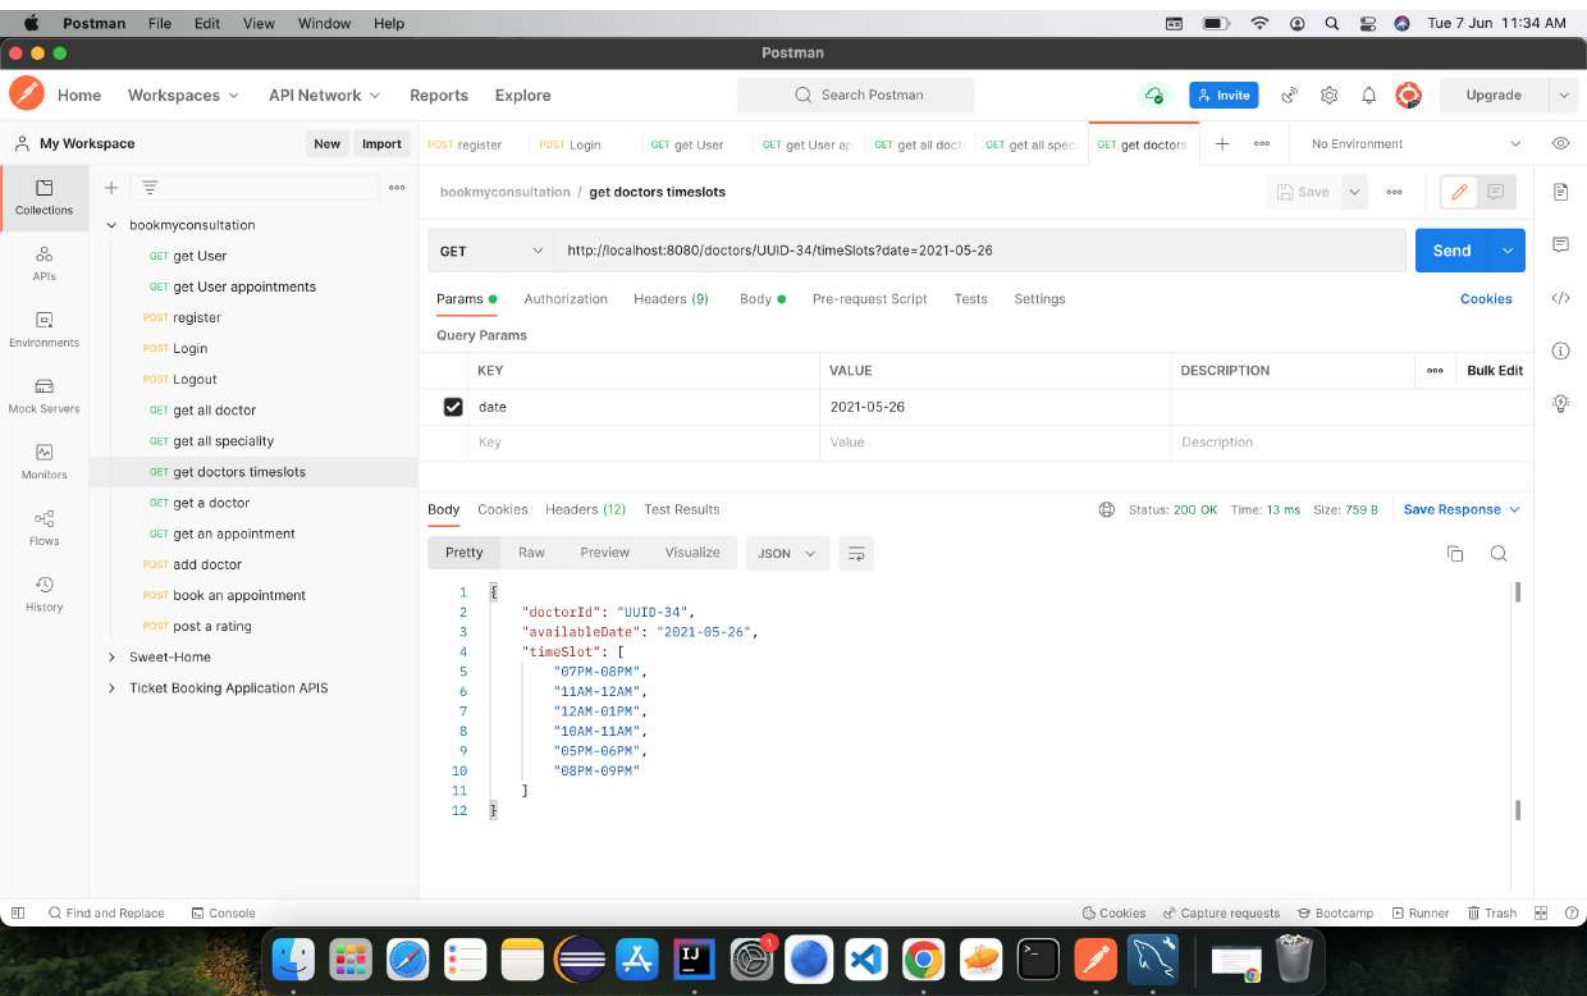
Postman File Edit View Window Help Tue 7 Jun 11:34 AM

Postman

Home Workspaces API Network Reports Explore Search Postman Invite Upgrade

My Workspace New Import

POST register POST Login GET get User GET get User ap GET get all doct GET get all spec GET get doctors No Environment

Collections
APIs
Environments
Mock Servers
Monitors
Flows
History

bookmyconsultation
GET get User
GET get User appointments
POST register
POST Login
POST Logout
GET get all doctor
GET get all speciality
GET get doctors timeslots
GET get a doctor
GET get an appointment
POST add doctor
POST book an appointment
POST post a rating
Sweet-Home
Ticket Booking Application APIS

bookmyconsultation / get doctors timeslots

Save

GET http://localhost:8080/doctors/UUID-34/timeSlots?date=2021-05-26 Send

Params Authorization Headers (9) Body Pre-request Script Tests Settings Cookies

Query Params

| | KEY | VALUE | DESCRIPTION | Bulk Edit |
|---|---|---|---|---|
| ☑ | date | 2021-05-26 | | |
| | Key | Value | Description | |

Body Cookies Headers (12) Test Results Status: 200 OK Time: 13 ms Size: 759 B Save Response

Pretty Raw Preview Visualize JSON

1 {
2 "doctorId": "UUID-34",
3 "availableDate": "2021-05-26",
4 "timeSlot": [
5 "07PM-08PM",
6 "11AM-12AM",
7 "12AM-01PM",
8 "10AM-11AM",
9 "05PM-06PM",
10 "08PM-09PM"
11 ]
12 }

Find and Replace Console Cookies Capture requests Bootcamp Runner Trash